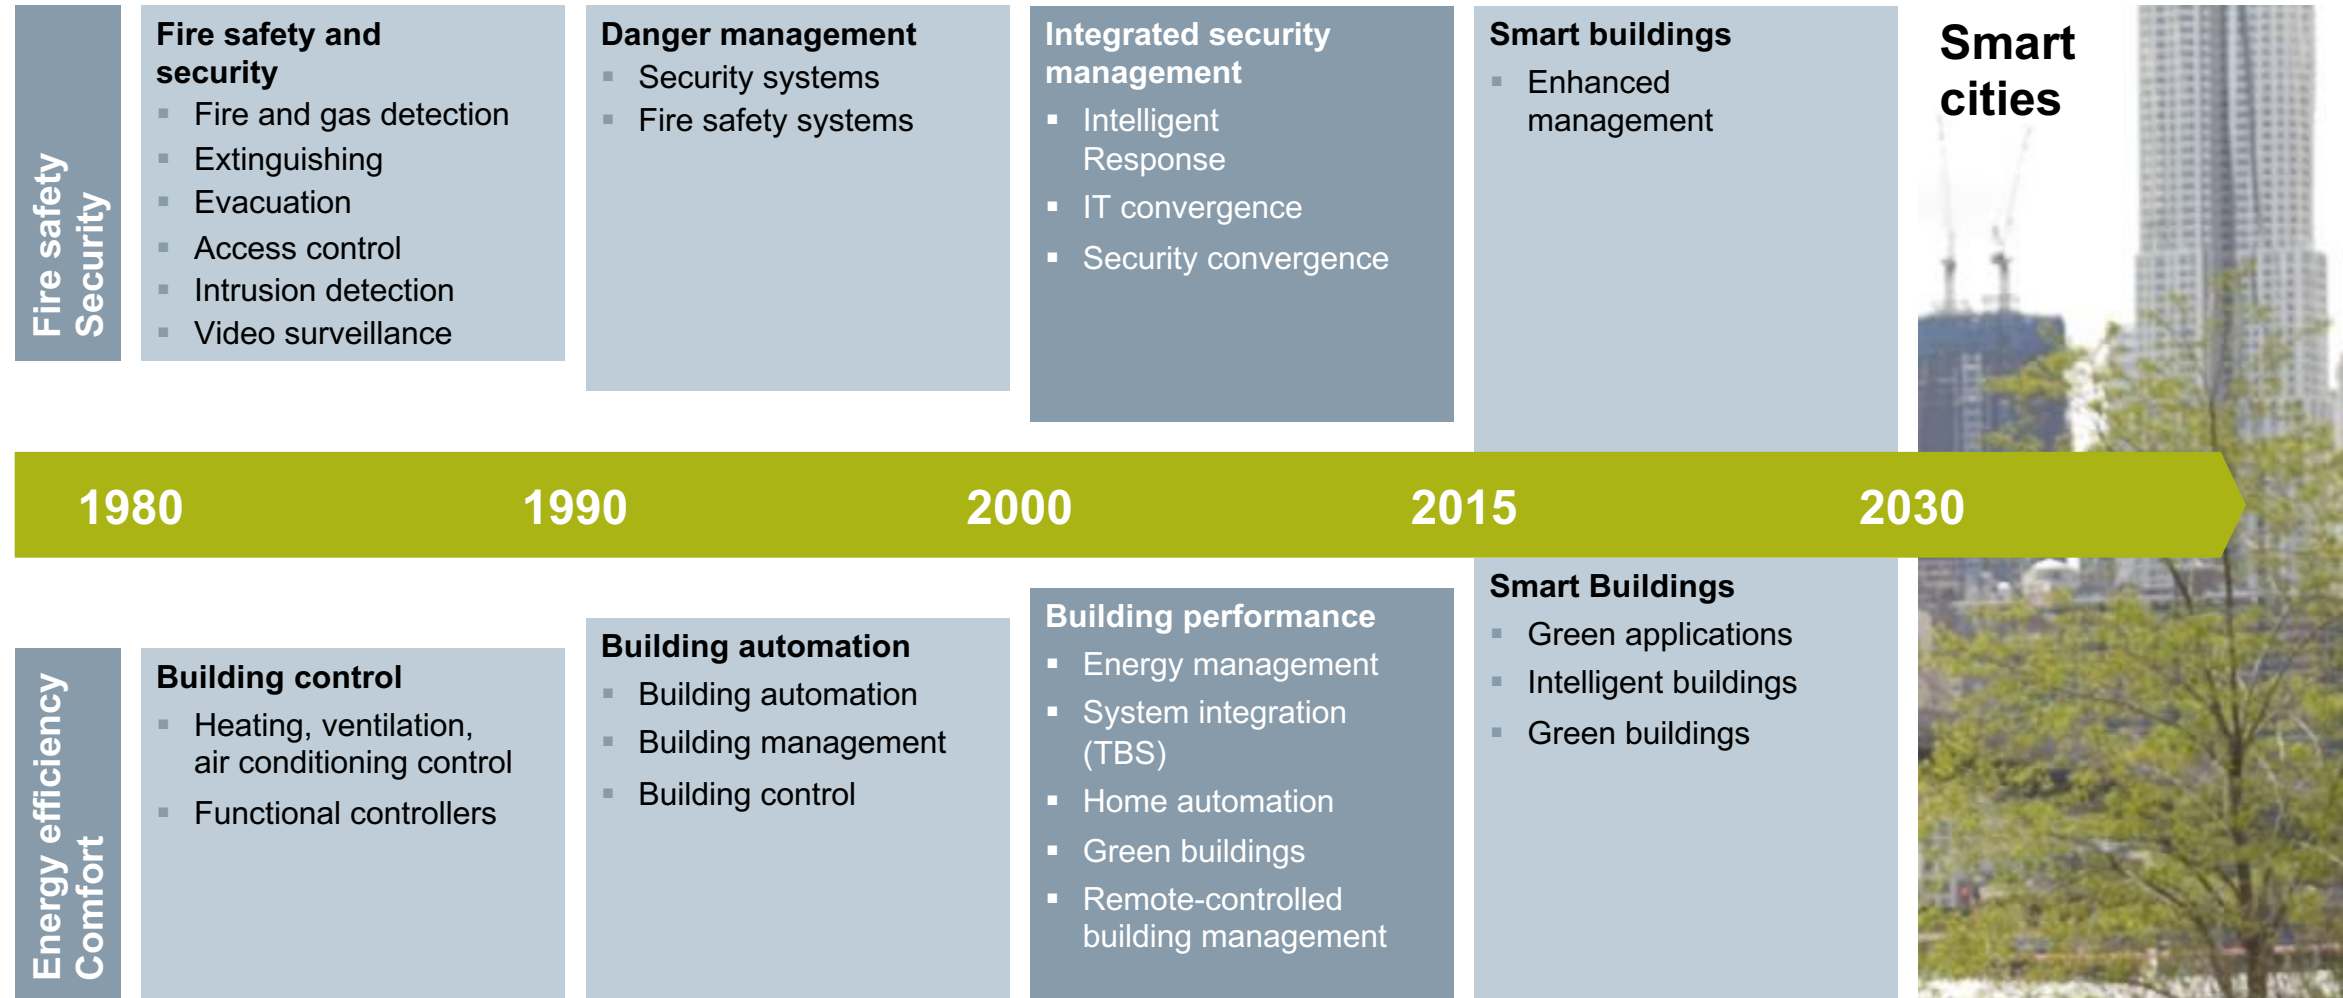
Fire safety
Security

Fire safety and security
- Fire and gas detection
- Extinguishing
- Evacuation
- Access control
- Intrusion detection
- Video surveillance

Danger management
- Security systems
- Fire safety systems

Integrated security management
- Intelligent Response
- IT convergence
- Security convergence

Smart buildings
- Enhanced management

Smart cities

1980 1990 2000 2015 2030

Energy efficiency
Comfort

Building control
- Heating, ventilation, air conditioning control
- Functional controllers

Building automation
- Building automation
- Building management
- Building control

Building performance
- Energy management
- System integration (TBS)
- Home automation
- Green buildings
- Remote-controlled building management

Smart Buildings
- Green applications
- Intelligent buildings
- Green buildings